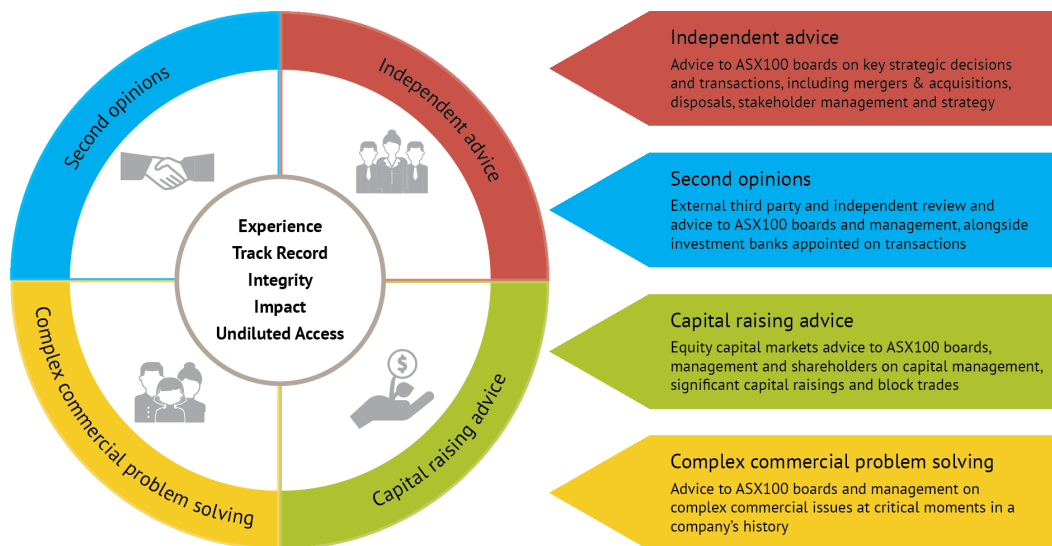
Second opinions

Independent advice

Experience
Track Record
Integrity
Impact
Undiluted Access

Complex commercial problem solving

Capital raising advice

Independent advice
Advice to ASX100 boards on key strategic decisions and transactions, including mergers & acquisitions, disposals, stakeholder management and strategy

Second opinions
External third party and independent review and advice to ASX100 boards and management, alongside investment banks appointed on transactions

Capital raising advice
Equity capital markets advice to ASX100 boards, management and shareholders on capital management, significant capital raisings and block trades

Complex commercial problem solving
Advice to ASX100 boards and management on complex commercial issues at critical moments in a company's history